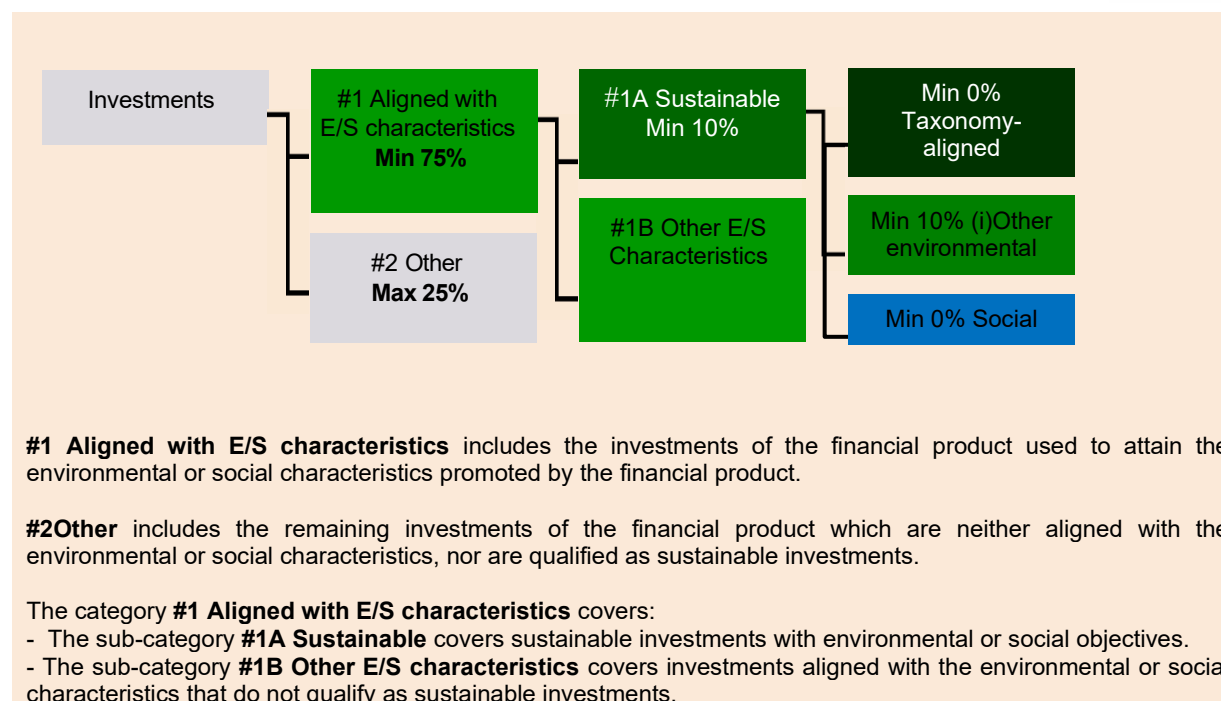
Investments

#1 Aligned with E/S characteristics
**Min 75%**

#2 Other
**Max 25%**

#1A Sustainable
Min 10%

#1B Other E/S Characteristics

Min 0% Taxonomy-aligned

Min 10% (i)Other environmental

Min 0% Social

**#1 Aligned with E/S characteristics** includes the investments of the financial product used to attain the environmental or social characteristics promoted by the financial product.

**#2Other** includes the remaining investments of the financial product which are neither aligned with the environmental or social characteristics, nor are qualified as sustainable investments.

The category **#1 Aligned with E/S characteristics** covers:
- The sub-category **#1A Sustainable** covers sustainable investments with environmental or social objectives.
- The sub-category **#1B Other E/S characteristics** covers investments aligned with the environmental or social characteristics that do not qualify as sustainable investments.